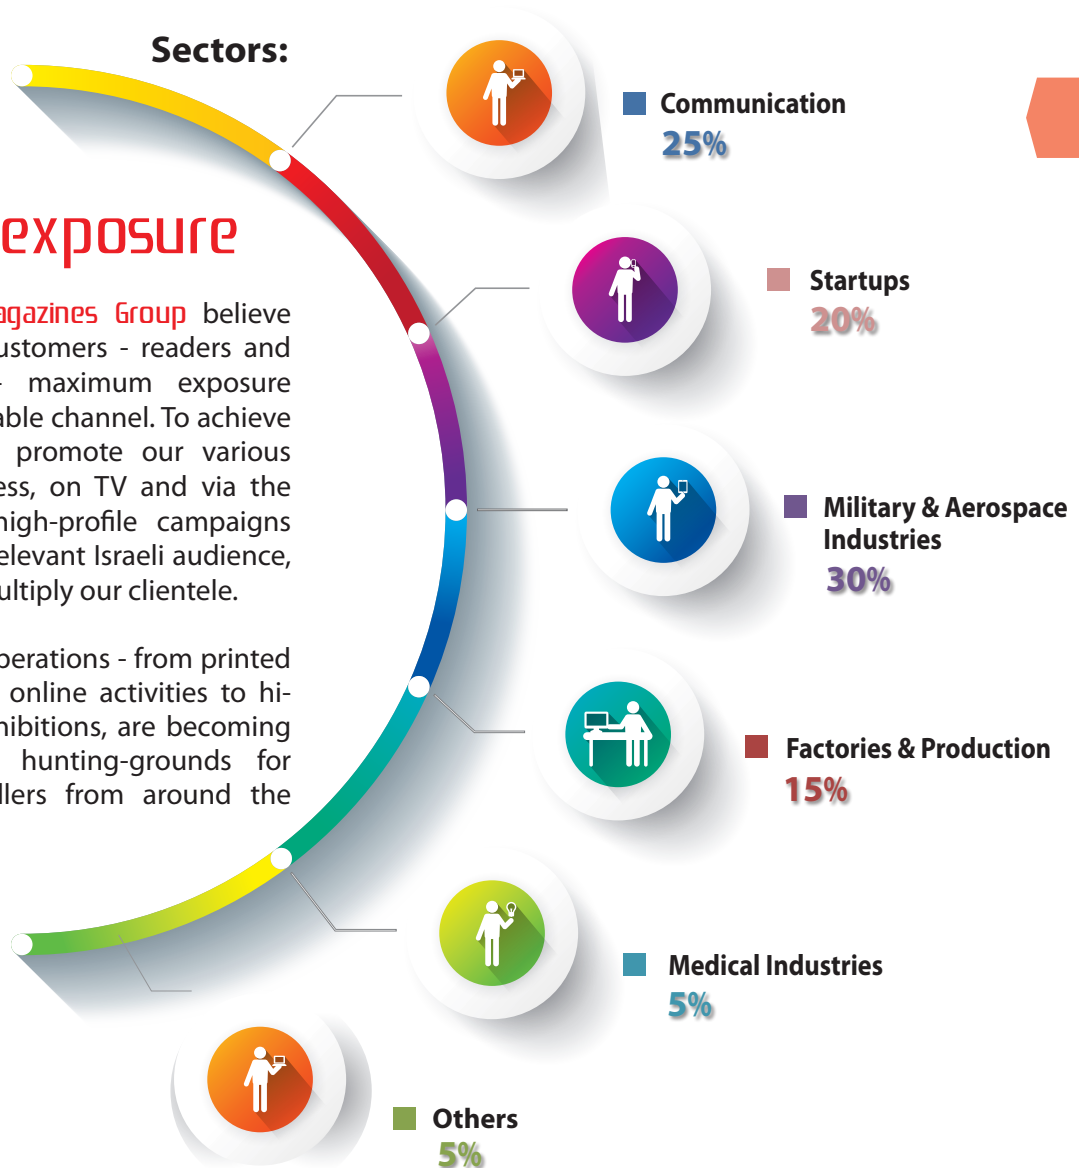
Sectors:

exposure

agazines Group believe ustomers - readers and - maximum exposure able channel. To achieve promote our various ess, on TV and via the high-profile campaigns elevant Israeli audience, ultiply our clientele.

perations - from printed online activities to hi- hibitions, are becoming hunting-grounds for llers from around the

Communication
25%

Startups
20%

Military & Aerospace Industries
30%

Factories & Production
15%

Medical Industries
5%

Others
5%